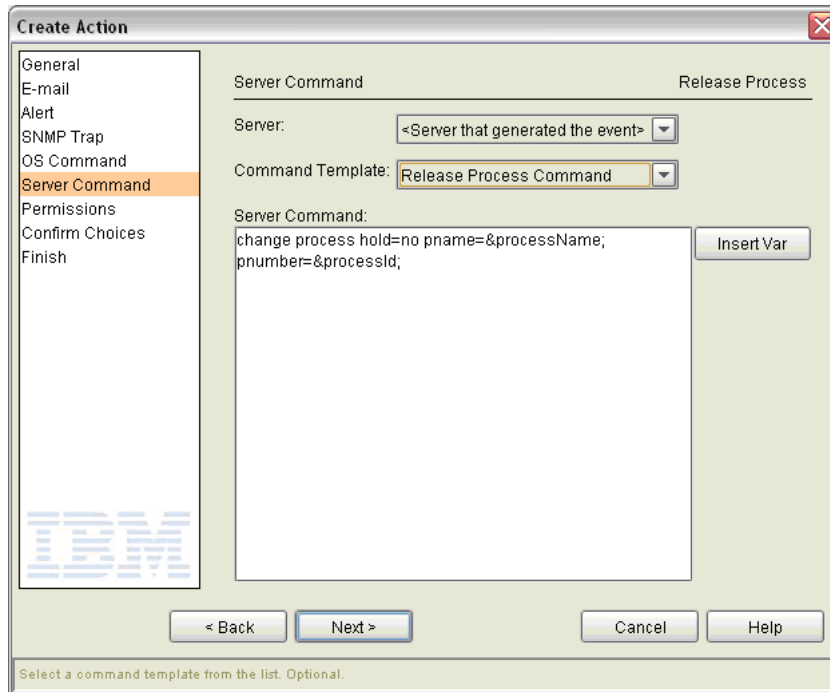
Create Action

General
E-mail
Alert
SNMP Trap
OS Command
Server Command
Permissions
Confirm Choices
Finish

IBM

Server Command

Release Process

Server:

<Server that generated the event>

Command Template:

Release Process Command

Server Command:

change process hold=no pname=&processName;
pnumber=&processId;

Insert Var

< Back

Next >

Cancel

Help

Select a command template from the list. Optional.